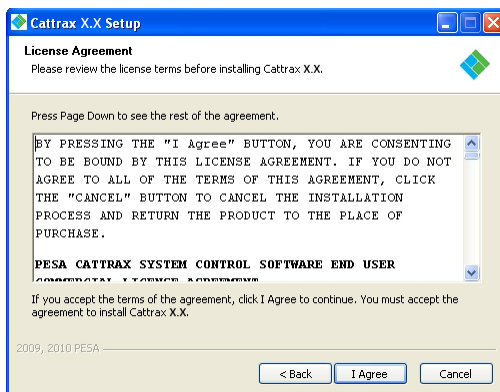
Cattrax X.X Setup

License Agreement
Please review the license terms before installing Cattrax X.X.

Press Page Down to see the rest of the agreement.

BY PRESSING THE "I Agree" BUTTON, YOU ARE CONSENTING TO BE BOUND BY THIS LICENSE AGREEMENT. IF YOU DO NOT AGREE TO ALL OF THE TERMS OF THIS AGREEMENT, CLICK THE "CANCEL" BUTTON TO CANCEL THE INSTALLATION PROCESS AND RETURN THE PRODUCT TO THE PLACE OF PURCHASE.

PESA CATTRAX SYSTEM CONTROL SOFTWARE END USER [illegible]

If you accept the terms of the agreement, click I Agree to continue. You must accept the agreement to install Cattrax X.X.

2009, 2010 PESA

< Back | I Agree | Cancel